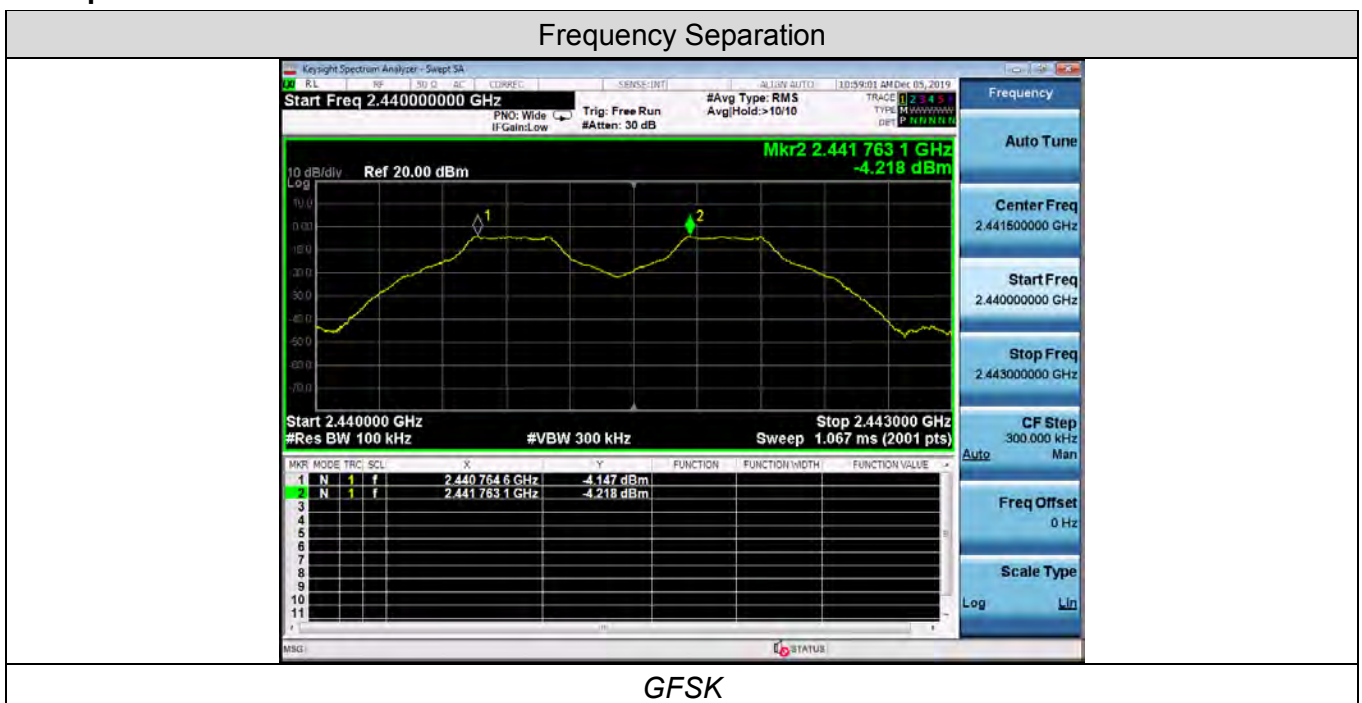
Frequency Separation

Keysight Spectrum Analyzer - Swept SA
RL RF 50 Ω AC CORREC SENSE:INT ALIGN AUTO 10:59:01 AM Dec 05, 2019
Start Freq 2.440000000 GHz
PNO: Wide
IFGain:Low
Trig: Free Run
#Atten: 30 dB
#Avg Type: RMS
Avg|Hold:>10/10
TRACE 1 2 3 4 5 6
TYPE M WWWWW
DET P N N N N N

Mkr2 2.441 763 1 GHz
-4.218 dBm

10 dB/div Ref 20.00 dBm
Log
10.0
0.00
-10.0
-20.0
-30.0
-40.0
-50.0
-60.0
-70.0

Start 2.440000 GHz
#Res BW 100 kHz
#VBW 300 kHz
Stop 2.443000 GHz
Sweep 1.067 ms (2001 pts)

| MKR | MODE | TRC | SCL | X | Y | FUNCTION | FUNCTION WIDTH | FUNCTION VALUE |
|---|---|---|---|---|---|---|---|---|
| 1 | N | 1 | f | 2.440 764 6 GHz | -4.147 dBm | | | |
| 2 | N | 1 | f | 2.441 763 1 GHz | -4.218 dBm | | | |
| 3 | | | | | | | | |
| 4 | | | | | | | | |
| 5 | | | | | | | | |
| 6 | | | | | | | | |
| 7 | | | | | | | | |
| 8 | | | | | | | | |
| 9 | | | | | | | | |
| 10 | | | | | | | | |
| 11 | | | | | | | | |

MSG
STATUS

Frequency
Auto Tune
Center Freq
2.441500000 GHz
Start Freq
2.440000000 GHz
Stop Freq
2.443000000 GHz
CF Step
300.000 kHz
Auto Man
Freq Offset
0 Hz
Scale Type
Log Lin

GFSK